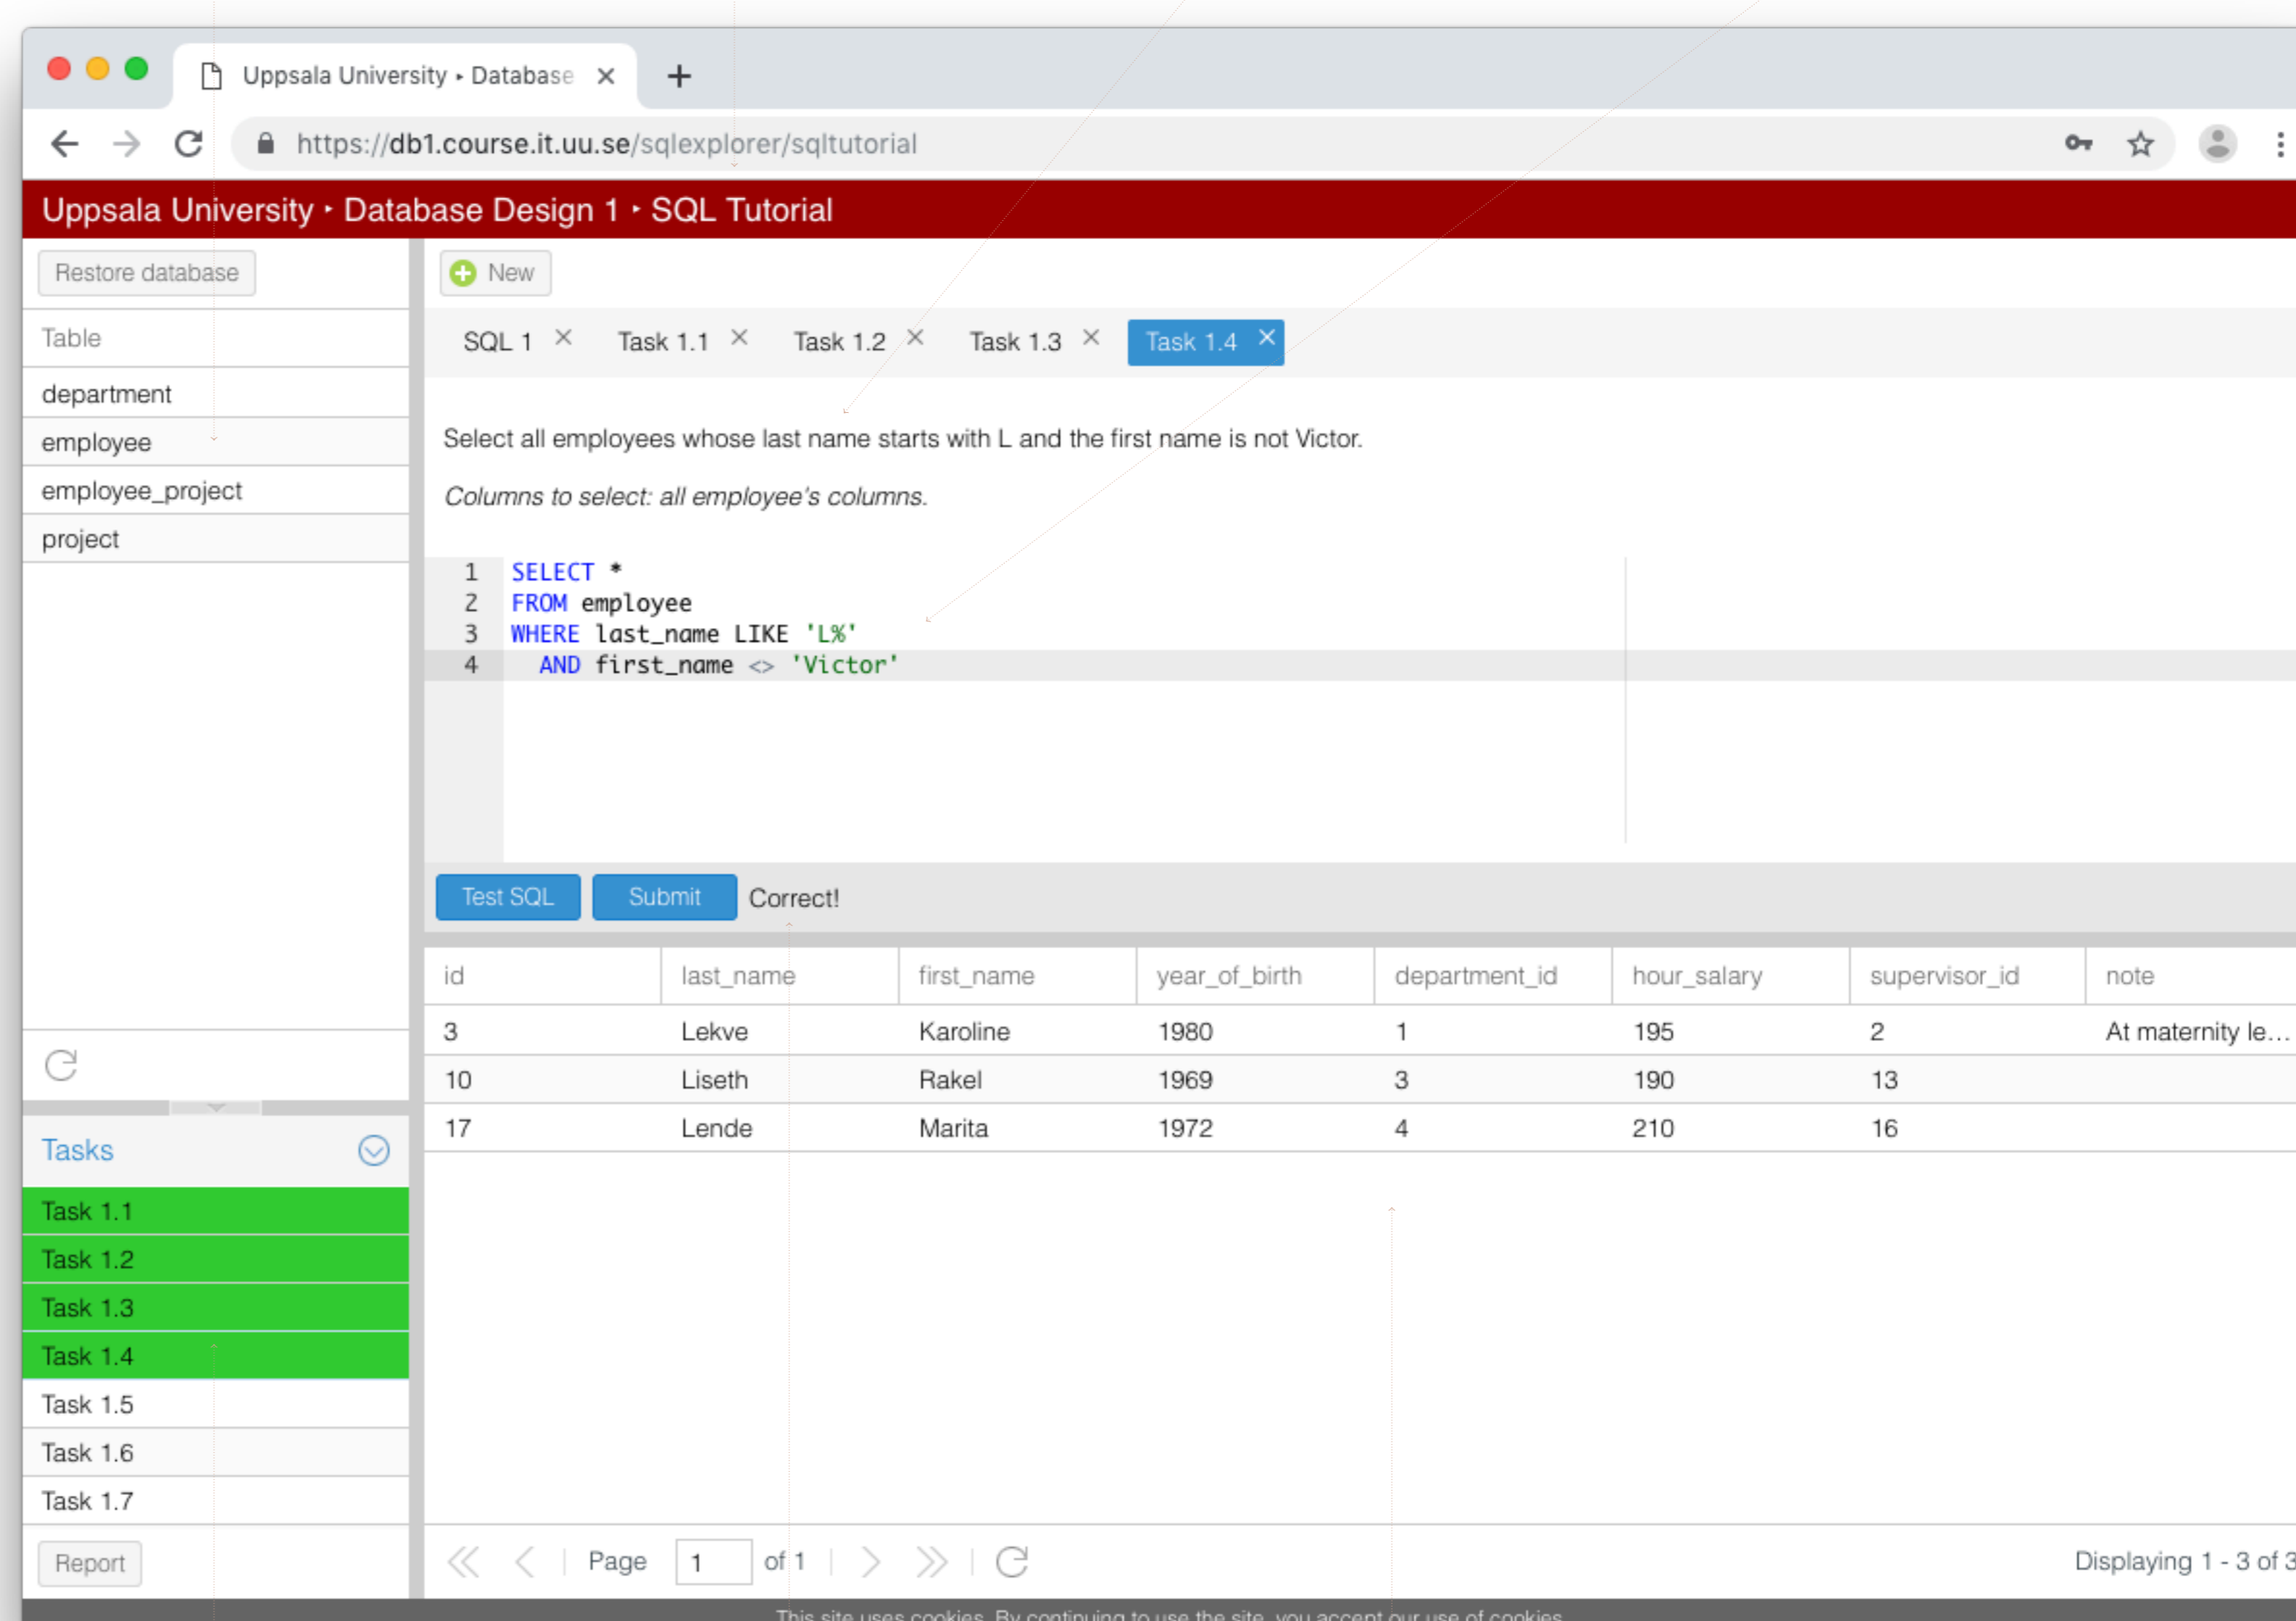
Uppsala University • Database ×
+
https://db1.course.it.uu.se/sqlexplorer/sqltutorial

Uppsala University • Database Design 1 • SQL Tutorial

Restore database
Table
department
employee
employee_project
project

Tasks
Task 1.1
Task 1.2
Task 1.3
Task 1.4
Task 1.5
Task 1.6
Task 1.7
Report

New
SQL 1 × Task 1.1 × Task 1.2 × Task 1.3 × Task 1.4 ×

Select all employees whose last name starts with L and the first name is not Victor.

*Columns to select: all employee's columns.*

1 SELECT *
2 FROM employee
3 WHERE last_name LIKE 'L%'
4 AND first_name <> 'Victor'

Test SQL Submit Correct!

| id | last_name | first_name | year_of_birth | department_id | hour_salary | supervisor_id | note |
|---|---|---|---|---|---|---|---|
| 3 | Lekve | Karoline | 1980 | 1 | 195 | 2 | At maternity le... |
| 10 | Liseth | Rakel | 1969 | 3 | 190 | 13 | |
| 17 | Lende | Marita | 1972 | 4 | 210 | 16 | |

Page 1 of 1
Displaying 1 - 3 of 3

This site uses cookies. By continuing to use the site, you accept our use of cookies.